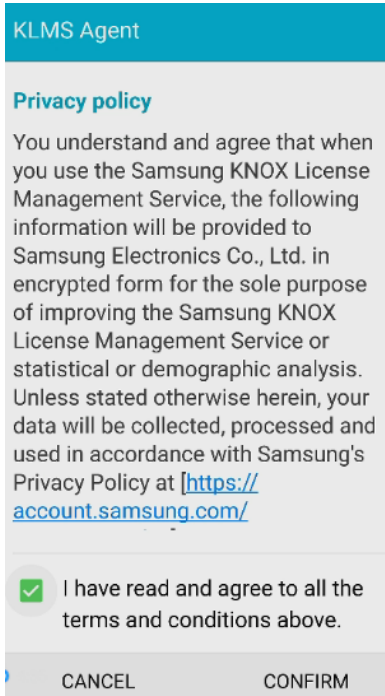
KLMS Agent

Privacy policy

You understand and agree that when you use the Samsung KNOX License Management Service, the following information will be provided to Samsung Electronics Co., Ltd. in encrypted form for the sole purpose of improving the Samsung KNOX License Management Service or statistical or demographic analysis. Unless stated otherwise herein, your data will be collected, processed and used in accordance with Samsung's Privacy Policy at [https://account.samsung.com/

I have read and agree to all the terms and conditions above.

CANCEL CONFIRM